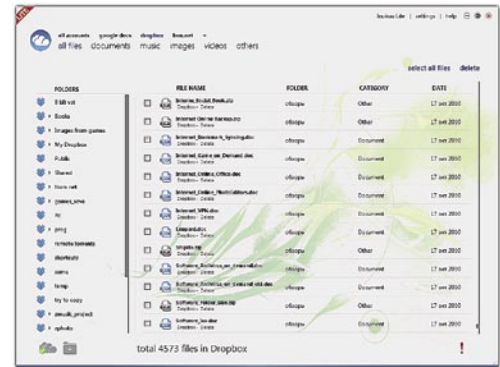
all accounts google docs dropbox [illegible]
all files documents music images videos others

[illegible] | settings | help

select all files delete

FOLDERS
Edit
Books
Images from games
My Dropbox
Public
Shared
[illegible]
games_save
ay
png
remote torrents
shortcuts
users
temp
try to copy
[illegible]_project
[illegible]

| | FILE NAME | FOLDER | CATEGORY | DATE |
|---|---|---|---|---|
| | Internet_Social_Bookm.zip | ofoxcpw | Other | 17 oct 2010 |
| | Internet_Online_Games.zip | ofoxcpw | Other | 17 oct 2010 |
| | Internet_Backups_&_Syncing.doc | ofoxcpw | Document | 17 oct 2010 |
| | Internet_Games_on_Demand.doc | ofoxcpw | Document | 17 oct 2010 |
| | Internet_Online_Office.doc | ofoxcpw | Document | 17 oct 2010 |
| | Internet_Online_PhotoEditors.doc | ofoxcpw | Document | 17 oct 2010 |
| | Internet_VPN.doc | ofoxcpw | Document | 17 oct 2010 |
| | Lowpolabs.doc | ofoxcpw | Document | 17 oct 2010 |
| | Ongoing.zip | ofoxcpw | Other | 17 oct 2010 |
| | Software_Backup_on_Demand.doc | ofoxcpw | Document | 17 oct 2010 |
| | Software_Backups_on_Demand_old.doc | ofoxcpw | Document | 17 oct 2010 |
| | Software_Folder_Sync.zip | ofoxcpw | Other | 17 oct 2010 |
| | Software_Ios.doc | ofoxcpw | Document | 17 oct 2010 |
| | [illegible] | ofoxcpw | Other | 17 oct 2010 |

total 4573 files in Dropbox